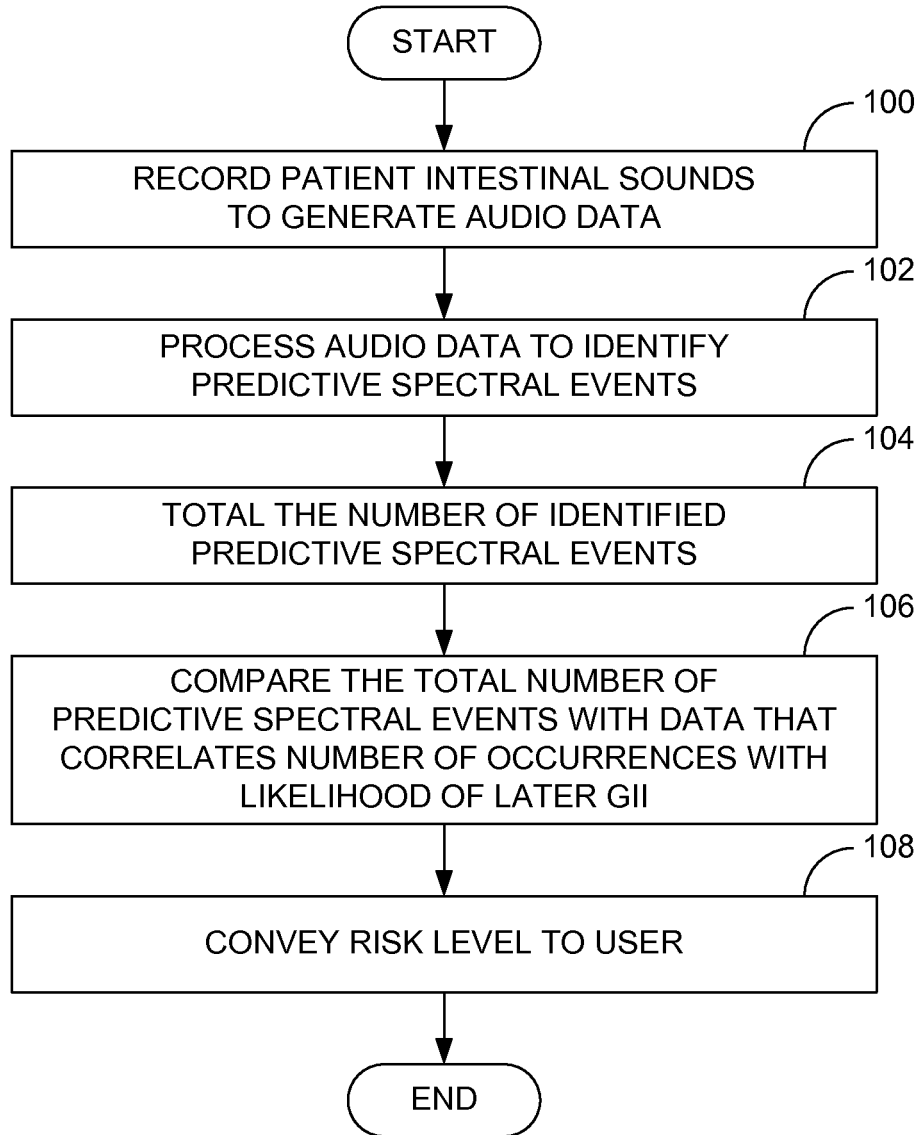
START

100

RECORD PATIENT INTESTINAL SOUNDS TO GENERATE AUDIO DATA

102

PROCESS AUDIO DATA TO IDENTIFY PREDICTIVE SPECTRAL EVENTS

104

TOTAL THE NUMBER OF IDENTIFIED PREDICTIVE SPECTRAL EVENTS

106

COMPARE THE TOTAL NUMBER OF PREDICTIVE SPECTRAL EVENTS WITH DATA THAT CORRELATES NUMBER OF OCCURRENCES WITH LIKELIHOOD OF LATER GII

108

CONVEY RISK LEVEL TO USER

END